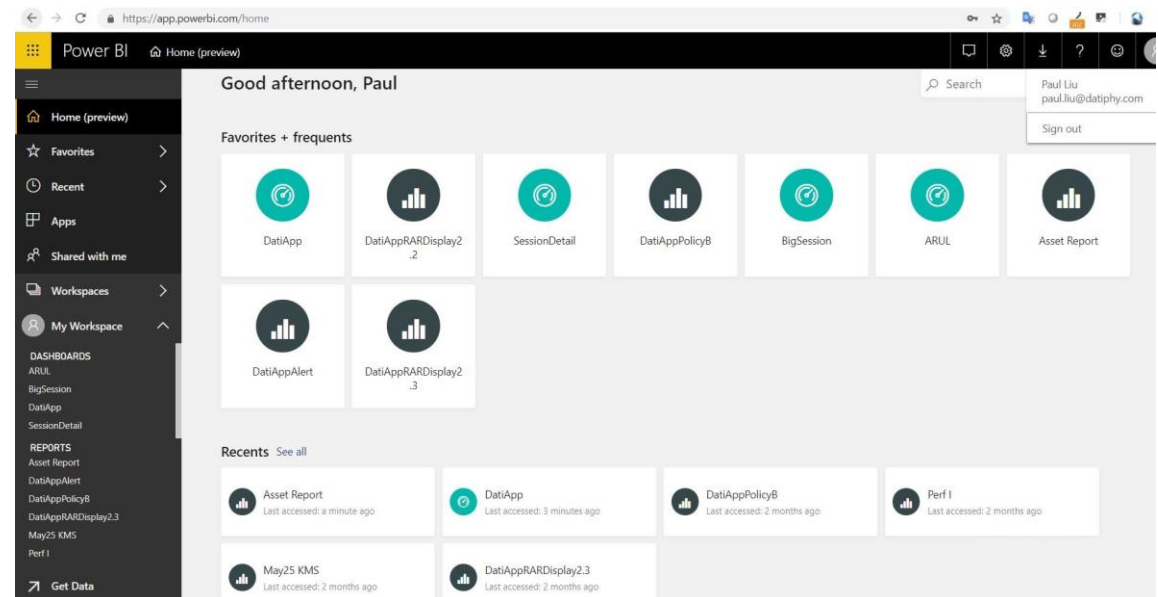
https://app.powerbi.com/home

Power BI Home (preview)

Good afternoon, Paul

Search

Paul Liu
paul.liu@datiphy.com

Sign out

Home (preview)
Favorites
Recent
Apps
Shared with me
Workspaces
My Workspace
DASHBOARDS
ARUL
BigSession
DatiApp
SessionDetail
REPORTS
Asset Report
DatiAppAlert
DatiAppPolicyB
DatiAppRARDisplay2.3
May25 KMS
Perf I
Get Data

Favorites + frequents

DatiApp
DatiAppRARDisplay2.2
SessionDetail
DatiAppPolicyB
BigSession
ARUL
Asset Report
DatiAppAlert
DatiAppRARDisplay2.3

Recents See all

Asset Report
Last accessed: a minute ago

DatiApp
Last accessed: 3 minutes ago

DatiAppPolicyB
Last accessed: 2 months ago

Perf I
Last accessed: 2 months ago

May25 KMS
Last accessed: 2 months ago

DatiAppRARDisplay2.3
Last accessed: 2 months ago